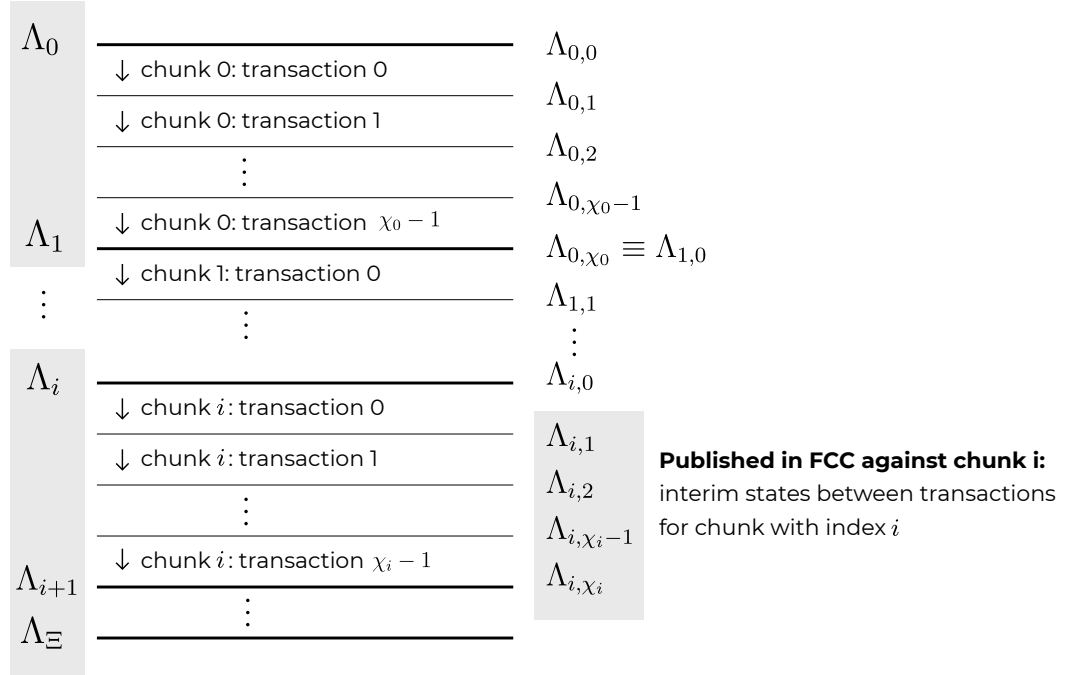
$\Lambda_0$

↓ chunk 0: transaction 0

↓ chunk 0: transaction 1

$\vdots$

↓ chunk 0: transaction $\chi_0 - 1$

$\Lambda_1$

↓ chunk 1: transaction 0

$\vdots$

$\vdots$

$\Lambda_i$

↓ chunk $i$: transaction 0

↓ chunk $i$: transaction 1

$\vdots$

↓ chunk $i$: transaction $\chi_i - 1$

$\Lambda_{i+1}$

$\vdots$

$\Lambda_\Xi$

$\Lambda_{0,0}$

$\Lambda_{0,1}$

$\Lambda_{0,2}$

$\Lambda_{0,\chi_0-1}$

$\Lambda_{0,\chi_0} \equiv \Lambda_{1,0}$

$\Lambda_{1,1}$

$\vdots$

$\Lambda_{i,0}$

$\Lambda_{i,1}$

$\Lambda_{i,2}$

$\Lambda_{i,\chi_i-1}$

$\Lambda_{i,\chi_i}$

**Published in FCC against chunk i:** interim states between transactions for chunk with index $i$